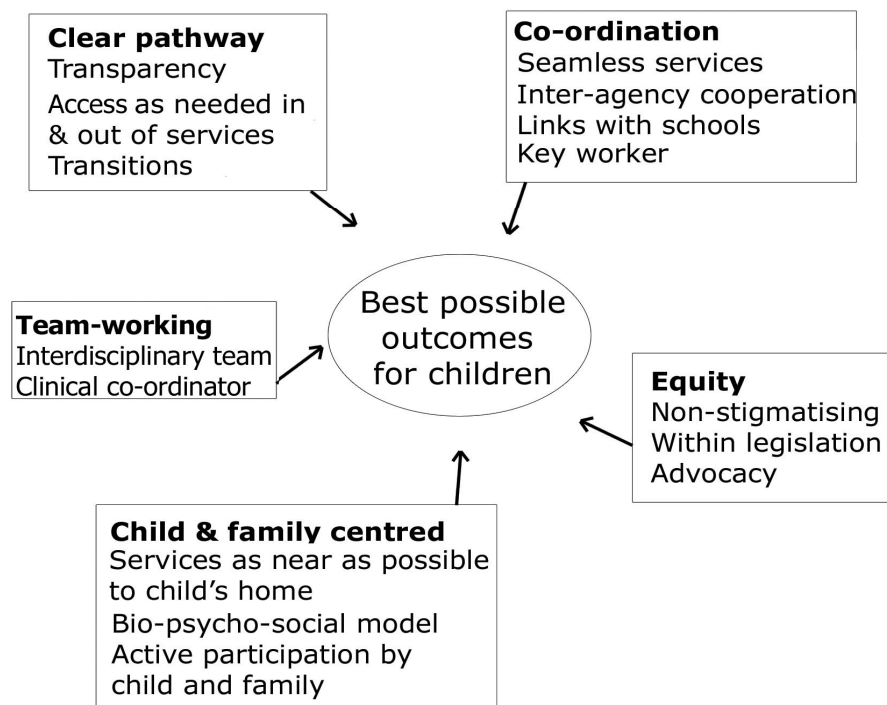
**Clear pathway**
Transparency
Access as needed in & out of services
Transitions

**Co-ordination**
Seamless services
Inter-agency cooperation
Links with schools
Key worker

**Team-working**
Interdisciplinary team
Clinical co-ordinator

Best possible outcomes for children

**Equity**
Non-stigmatising
Within legislation
Advocacy

**Child & family centred**
Services as near as possible to child's home
Bio-psycho-social model
Active participation by child and family